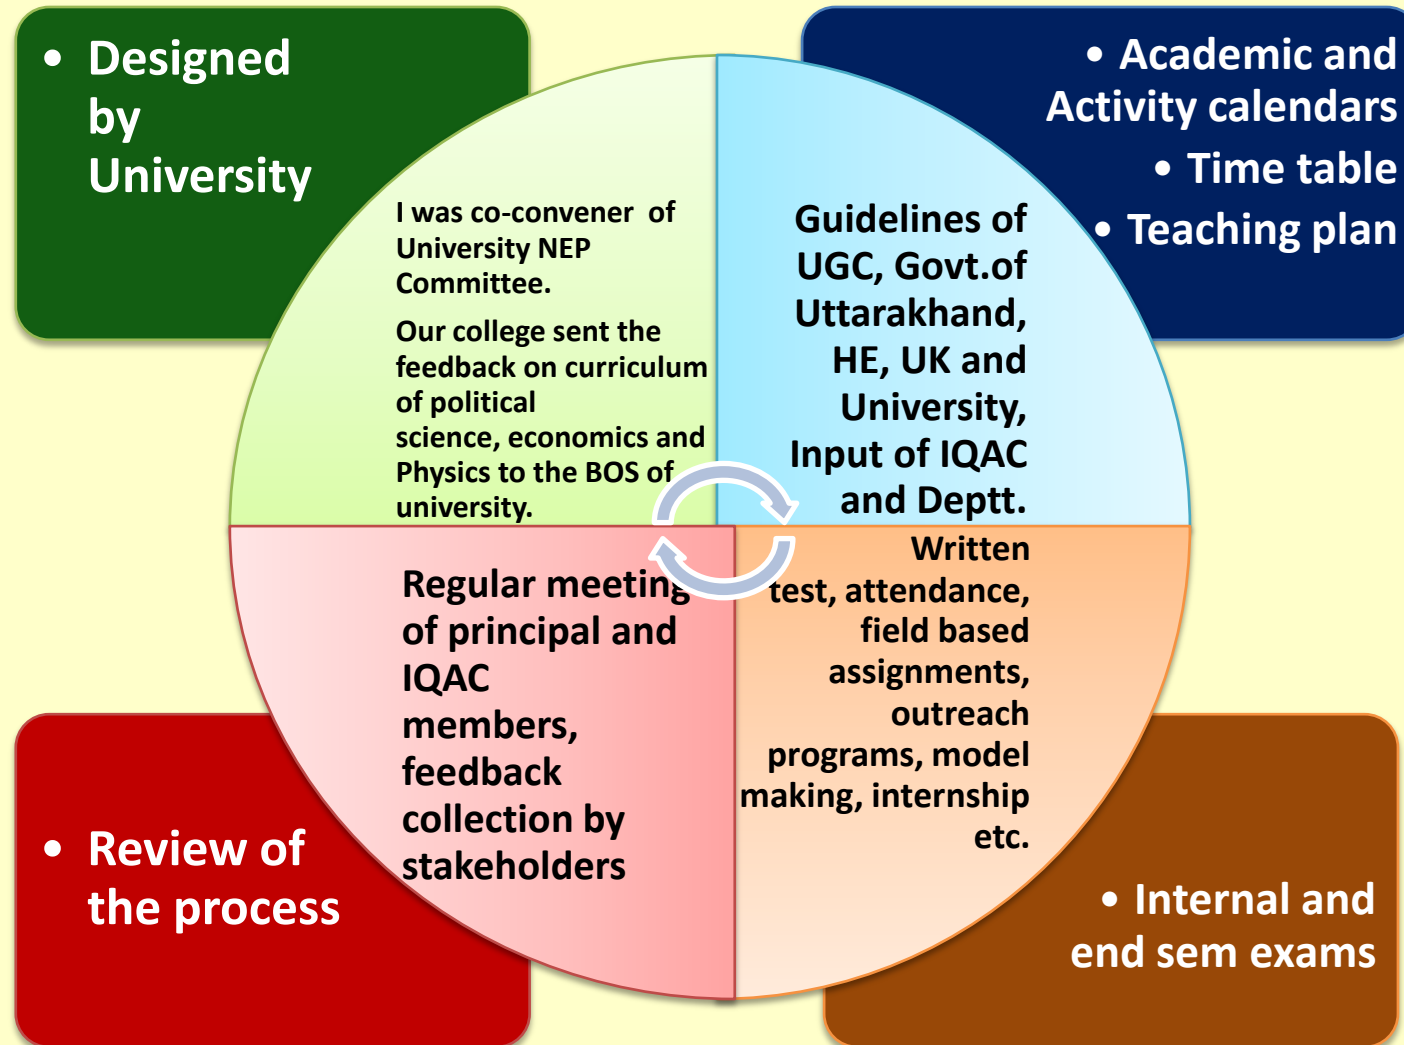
• Designed by University

• Academic and Activity calendars
• Time table
• Teaching plan

I was co-convener of University NEP Committee.

Our college sent the feedback on curriculum of political science, economics and Physics to the BOS of university.

Guidelines of UGC, Govt.of Uttarakhand, HE, UK and University, Input of IQAC and Deptt.

Regular meeting of principal and IQAC members, feedback collection by stakeholders

Written test, attendance, field based assignments, outreach programs, model making, internship etc.

• Review of the process

• Internal and end sem exams